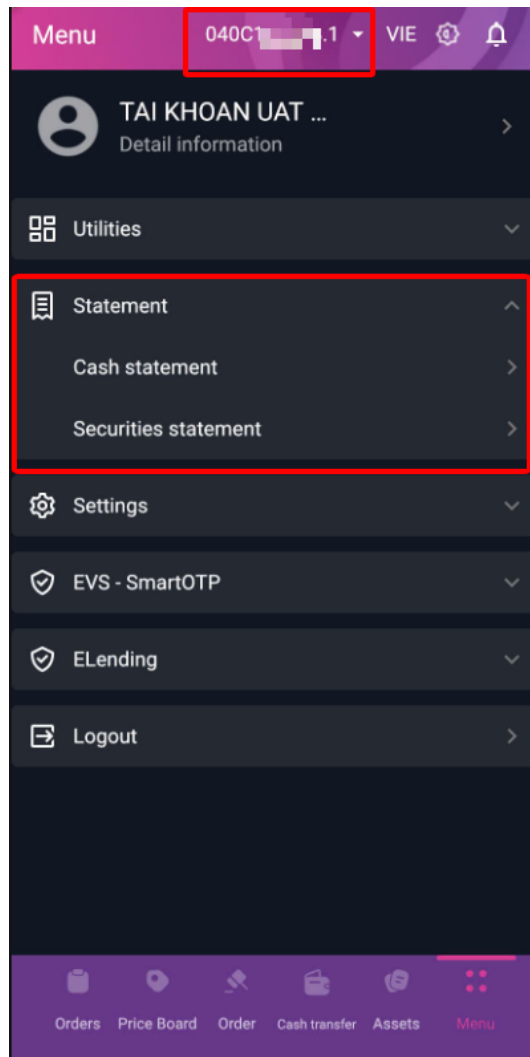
Menu 040C1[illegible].1 VIE

TAI KHOAN UAT ...
Detail information

Utilities

Statement

Cash statement

Securities statement

Settings

EVS - SmartOTP

ELending

Logout

Orders Price Board Order Cash transfer Assets Menu